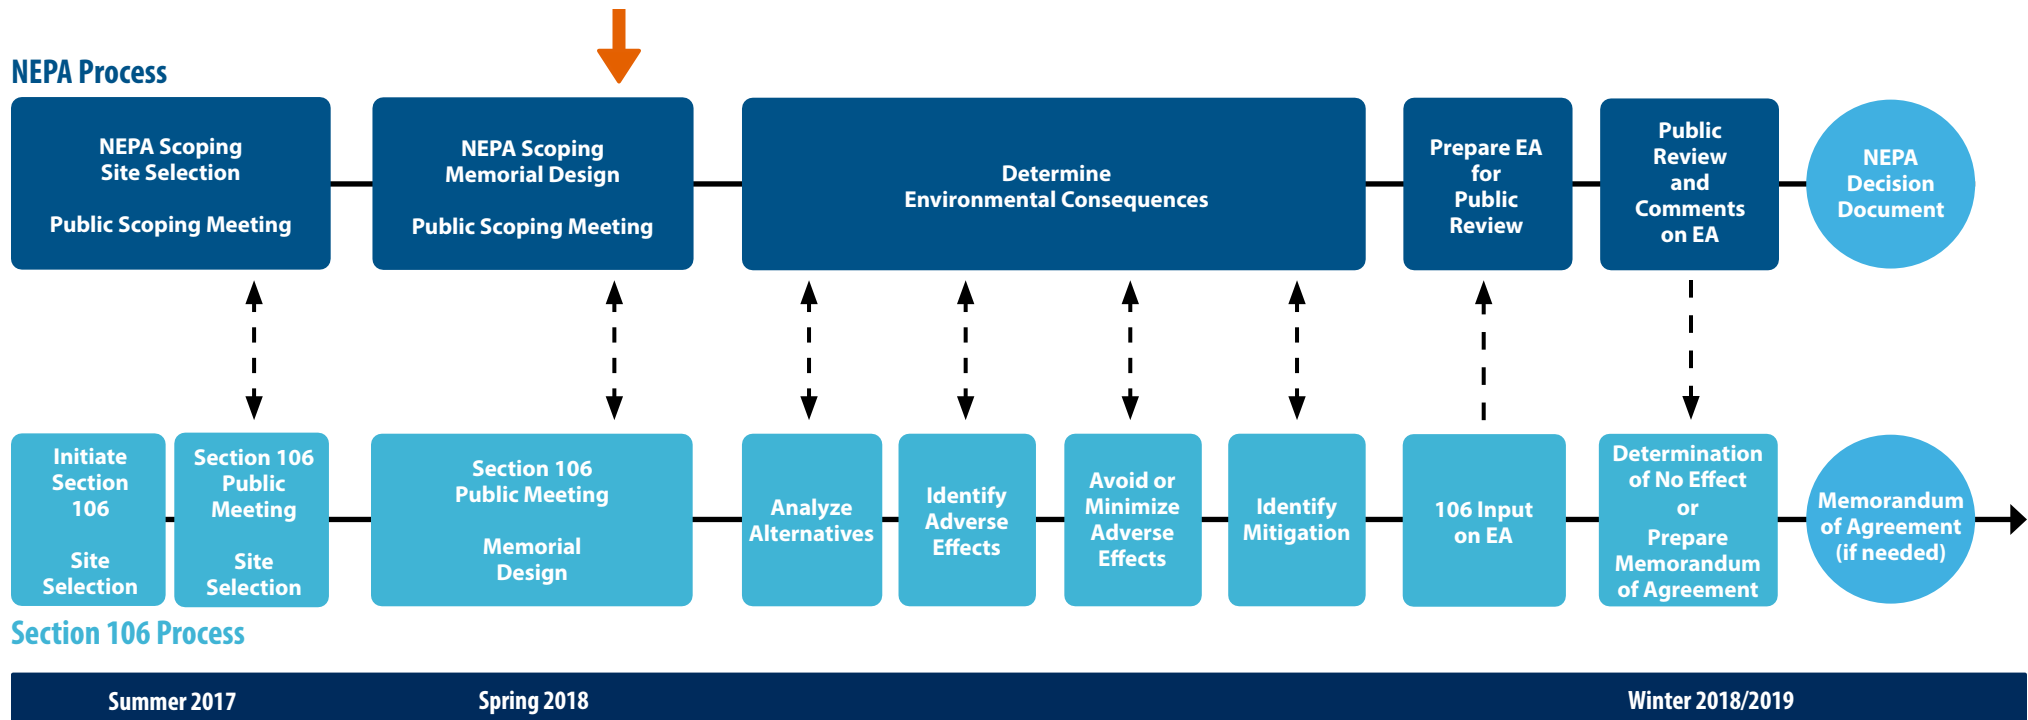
NEPA Process

NEPA Scoping
Site Selection

Public Scoping Meeting

NEPA Scoping
Memorial Design

Public Scoping Meeting

Determine
Environmental Consequences

Prepare EA for Public Review

Public Review and Comments on EA

NEPA Decision Document

Initiate Section 106

Site Selection

Section 106 Public Meeting

Site Selection

Section 106
Public Meeting

Memorial Design

Analyze Alternatives

Identify Adverse Effects

Avoid or Minimize Adverse Effects

Identify Mitigation

106 Input on EA

Determination of No Effect or Prepare Memorandum of Agreement

Memorandum of Agreement (if needed)

Section 106 Process

Summer 2017

Spring 2018

Winter 2018/2019